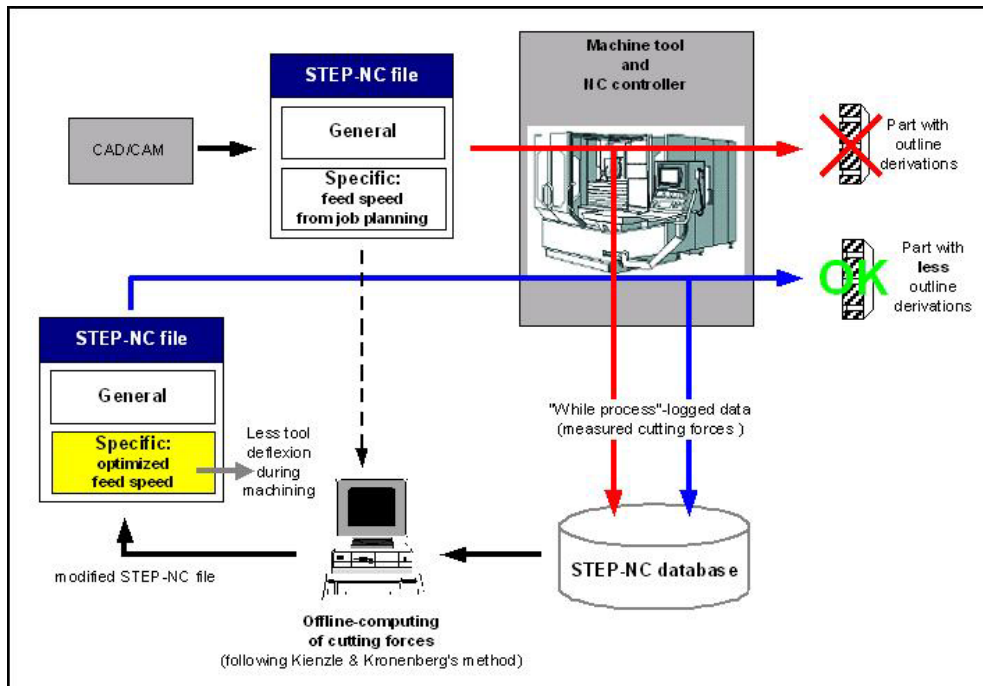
CAD/CAM

STEP-NC file

General

Specific:
feed speed
from job planning

Machine tool
and
NC controller

Part with
outline
derivations

OK

Part with
less
outline
derivations

STEP-NC file

General

Specific:
optimized
feed speed

Less tool
deflexion
during
machining

"While process"-logged data
(measured cutting forces )

STEP-NC database

modified STEP-NC file

Offline-computing
of cutting forces
(following Kienzle & Kronenberg's method)